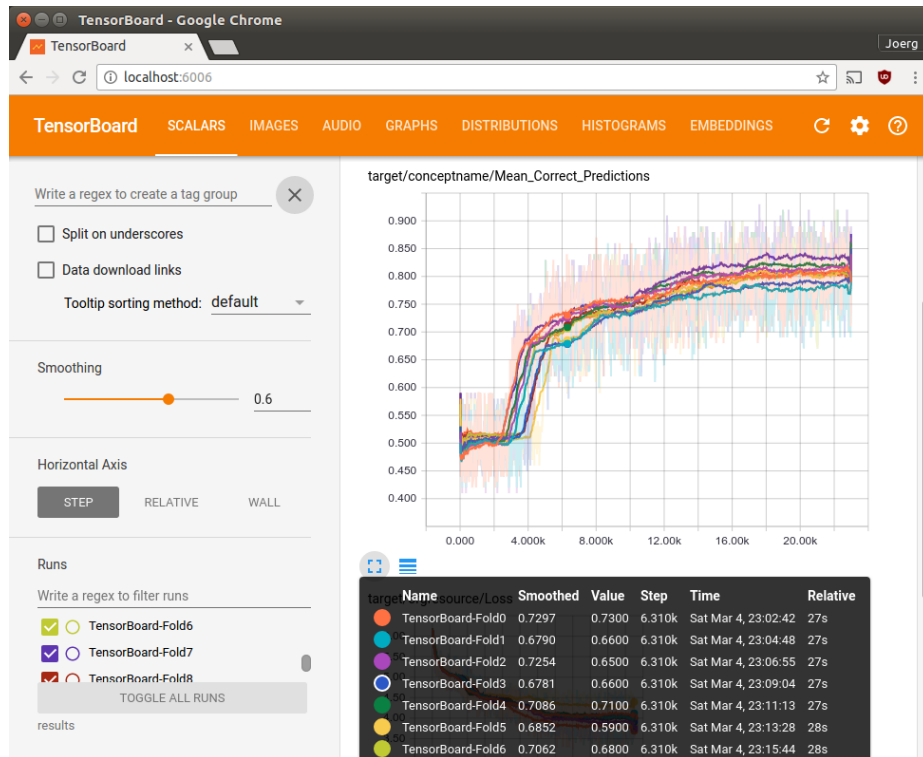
TensorBoard - Google Chrome

TensorBoard ×

Joerg

localhost:6006

TensorBoard SCALARS IMAGES AUDIO GRAPHS DISTRIBUTIONS HISTOGRAMS EMBEDDINGS

Write a regex to create a tag group

Split on underscores

Data download links

Tooltip sorting method: default

Smoothing

0.6

Horizontal Axis

STEP RELATIVE WALL

Runs

Write a regex to filter runs

TensorBoard-Fold6

TensorBoard-Fold7

TensorBoard-Fold8

TOGGLE ALL RUNS

results

target/conceptname/Mean_Correct_Predictions

0.900
0.850
0.800
0.750
0.700
0.650
0.600
0.550
0.500
0.450
0.400

0.000 4.000k 8.000k 12.00k 16.00k 20.00k

target/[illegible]source/Loss

| Name | Smoothed | Value | Step | Time | Relative |
|---|---|---|---|---|---|
| TensorBoard-Fold0 | 0.7297 | 0.7300 | 6.310k | Sat Mar 4, 23:02:42 | 27s |
| TensorBoard-Fold1 | 0.6790 | 0.6600 | 6.310k | Sat Mar 4, 23:04:48 | 27s |
| TensorBoard-Fold2 | 0.7254 | 0.6500 | 6.310k | Sat Mar 4, 23:06:55 | 27s |
| TensorBoard-Fold3 | 0.6781 | 0.6600 | 6.310k | Sat Mar 4, 23:09:04 | 27s |
| TensorBoard-Fold4 | 0.7086 | 0.7100 | 6.310k | Sat Mar 4, 23:11:13 | 27s |
| TensorBoard-Fold5 | 0.6852 | 0.5900 | 6.310k | Sat Mar 4, 23:13:28 | 28s |
| TensorBoard-Fold6 | 0.7062 | 0.6800 | 6.310k | Sat Mar 4, 23:15:44 | 28s |